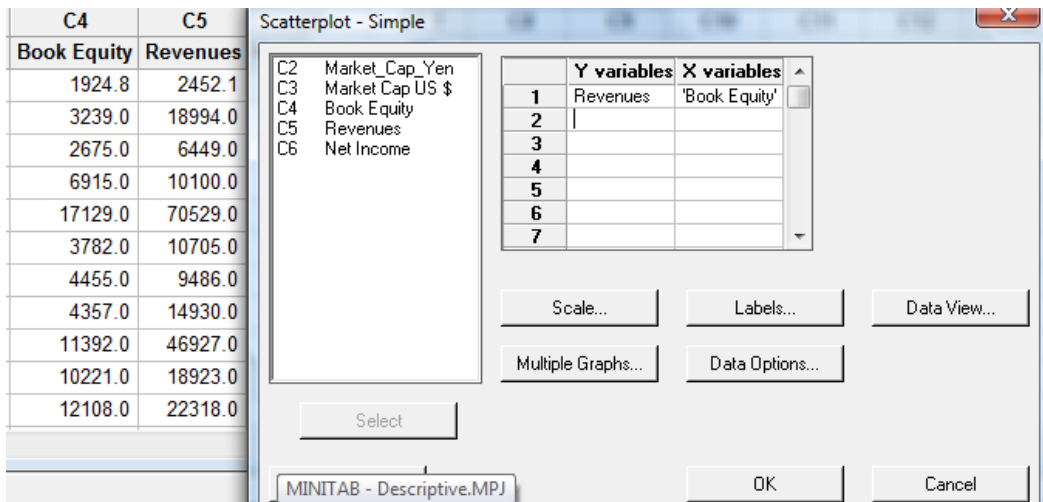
| C4 | C5 |
|---|---|
| Book Equity | Revenues |
| 1924.8 | 2452.1 |
| 3239.0 | 18994.0 |
| 2675.0 | 6449.0 |
| 6915.0 | 10100.0 |
| 17129.0 | 70529.0 |
| 3782.0 | 10705.0 |
| 4455.0 | 9486.0 |
| 4357.0 | 14930.0 |
| 11392.0 | 46927.0 |
| 10221.0 | 18923.0 |
| 12108.0 | 22318.0 |

Scatterplot - Simple

C2 Market_Cap_Yen
C3 Market Cap US $
C4 Book Equity
C5 Revenues
C6 Net Income

| | Y variables | X variables |
|---|---|---|
| 1 | Revenues | 'Book Equity' |
| 2 | | |
| 3 | | |
| 4 | | |
| 5 | | |
| 6 | | |
| 7 | | |

Scale...

Labels...

Data View...

Multiple Graphs...

Data Options...

Select

MINITAB - Descriptive.MPJ

OK

Cancel